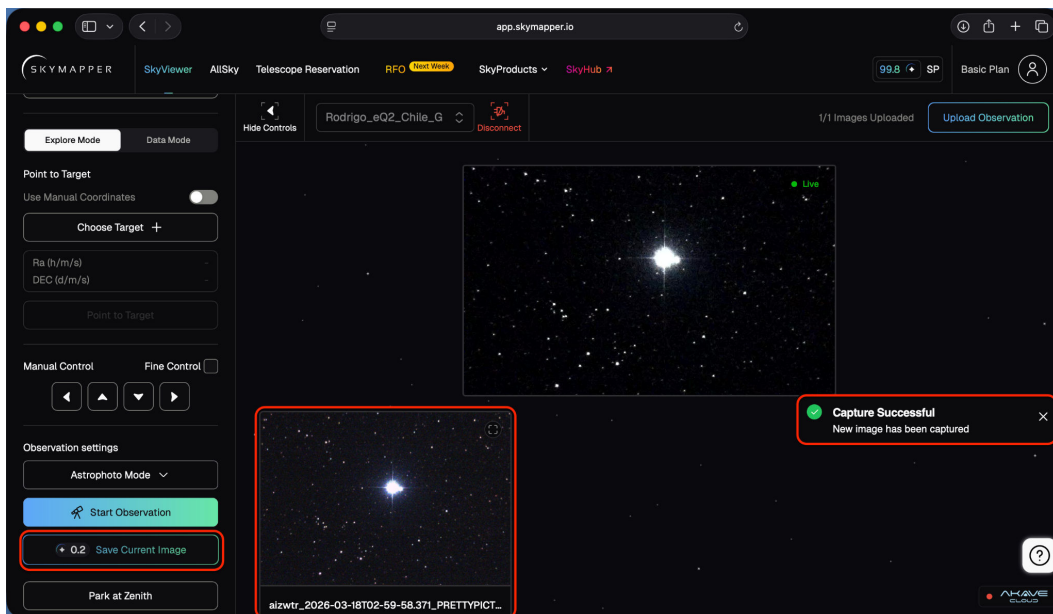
app.skymapper.io

SKYMAPPER SkyViewer AllSky Telescope Reservation RFO Next Week SkyProducts SkyHub ↗ 99.8 SP Basic Plan

Hide Controls Rodrigo_eQ2_Chile_G Disconnect 1/1 Images Uploaded Upload Observation

Explore Mode Data Mode

Point to Target

Use Manual Coordinates

Choose Target +

Ra (h/m/s)

DEC (d/m/s)

Point to Target

Manual Control Fine Control

Observation settings

Astrophoto Mode

Start Observation

0.2 Save Current Image

Park at Zenith

Live

Capture Successful

New image has been captured

aizwtr_2026-03-18T02-59-58.371_PRETTYPICT...

AKAVE CLOUD